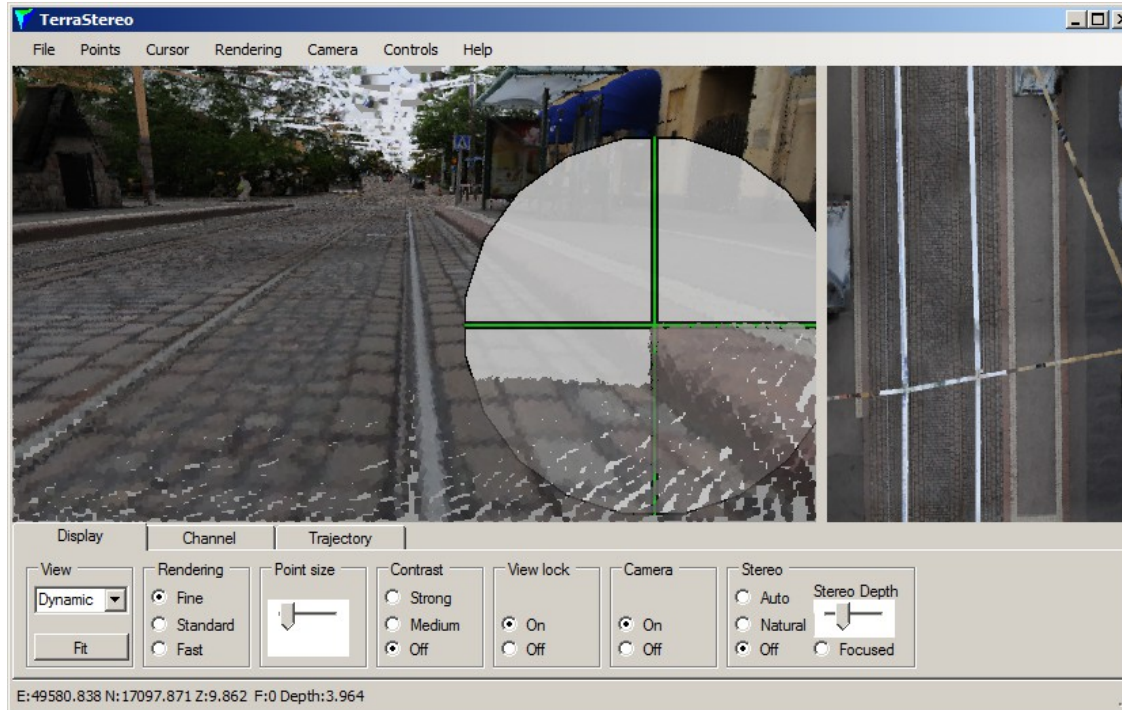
TerraStereo

File Points Cursor Rendering Camera Controls Help

Display Channel Trajectory

View
Dynamic
Fit

Rendering
Fine
Standard
Fast

Point size

Contrast
Strong
Medium
Off

View lock
On
Off

Camera
On
Off

Stereo
Auto
Natural
Off
Stereo Depth
Focused

E:49580.838 N:17097.871 Z:9.862 F:0 Depth:3.964